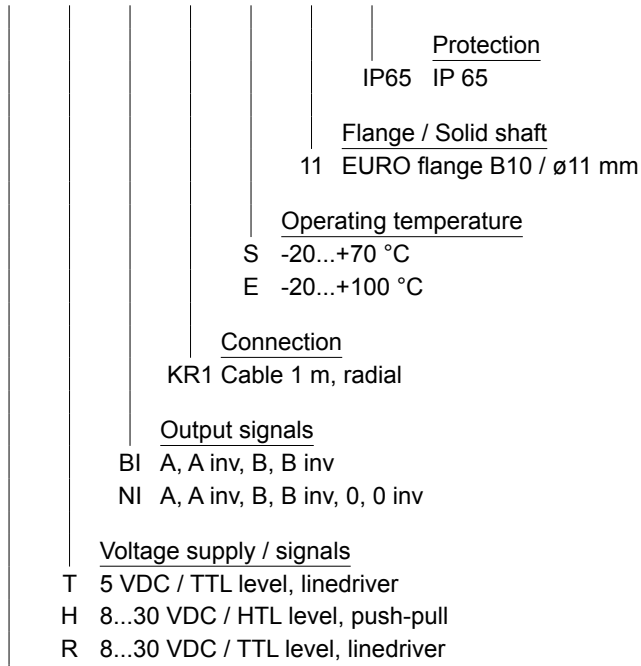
Protection
IP65 IP 65

Flange / Solid shaft
11 EURO flange B10 / ø11 mm

Operating temperature
S -20...+70 °C
E -20...+100 °C

Connection
KR1 Cable 1 m, radial

Output signals
BI A, A inv, B, B inv
NI A, A inv, B, B inv, 0, 0 inv

Voltage supply / signals
T 5 VDC / TTL level, linedriver
H 8...30 VDC / HTL level, push-pull
R 8...30 VDC / TTL level, linedriver